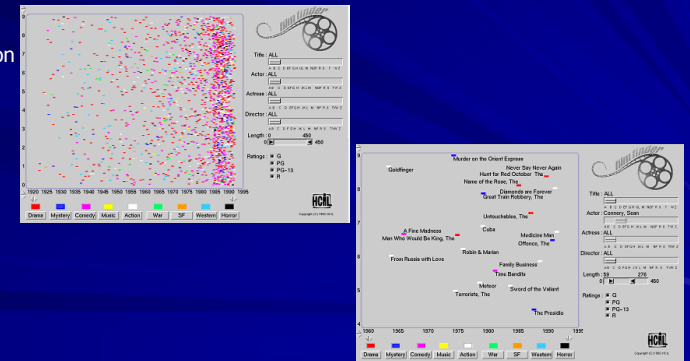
on

9
8
7
6
5
4
3
2
1

1920 1925 1930 1935 1940 1945 1950 1955 1960 1965 1970 1975 1980 1985 1990 1995

Drama Mystery Comedy Music Action War SF Western Horror

Title: ALL
Actor: ALL
Actress: ALL
Director: ALL
Length: 0 450
0 450
Ratings: G
PG
PG-13
R

HCIL

Murder on the Orient Express
Goldfinger
Never Say Never Again
Hunt for Red October, The
Name of the Rose, The
Diamonds are Forever
Great Train Robbery, The
Untouchables, The
A Fine Madness
Cuba
Medicine Man
Man Who Would Be King, The
Offence, The
Robin & Marian
From Russia with Love
Family Business
Time Bandits
Meteor
Sword of the Valiant
Terrorists, The
The Presidio

1960 1965 1970 1975 1980 1985 1990 1995

Drama Mystery Comedy Music Action War SF Western Horror

Title: ALL
Actor: Connery, Sean
Actress: ALL
Director: ALL
Length: 39 276
0 450
Ratings: G
PG
PG-13
R

HCIL